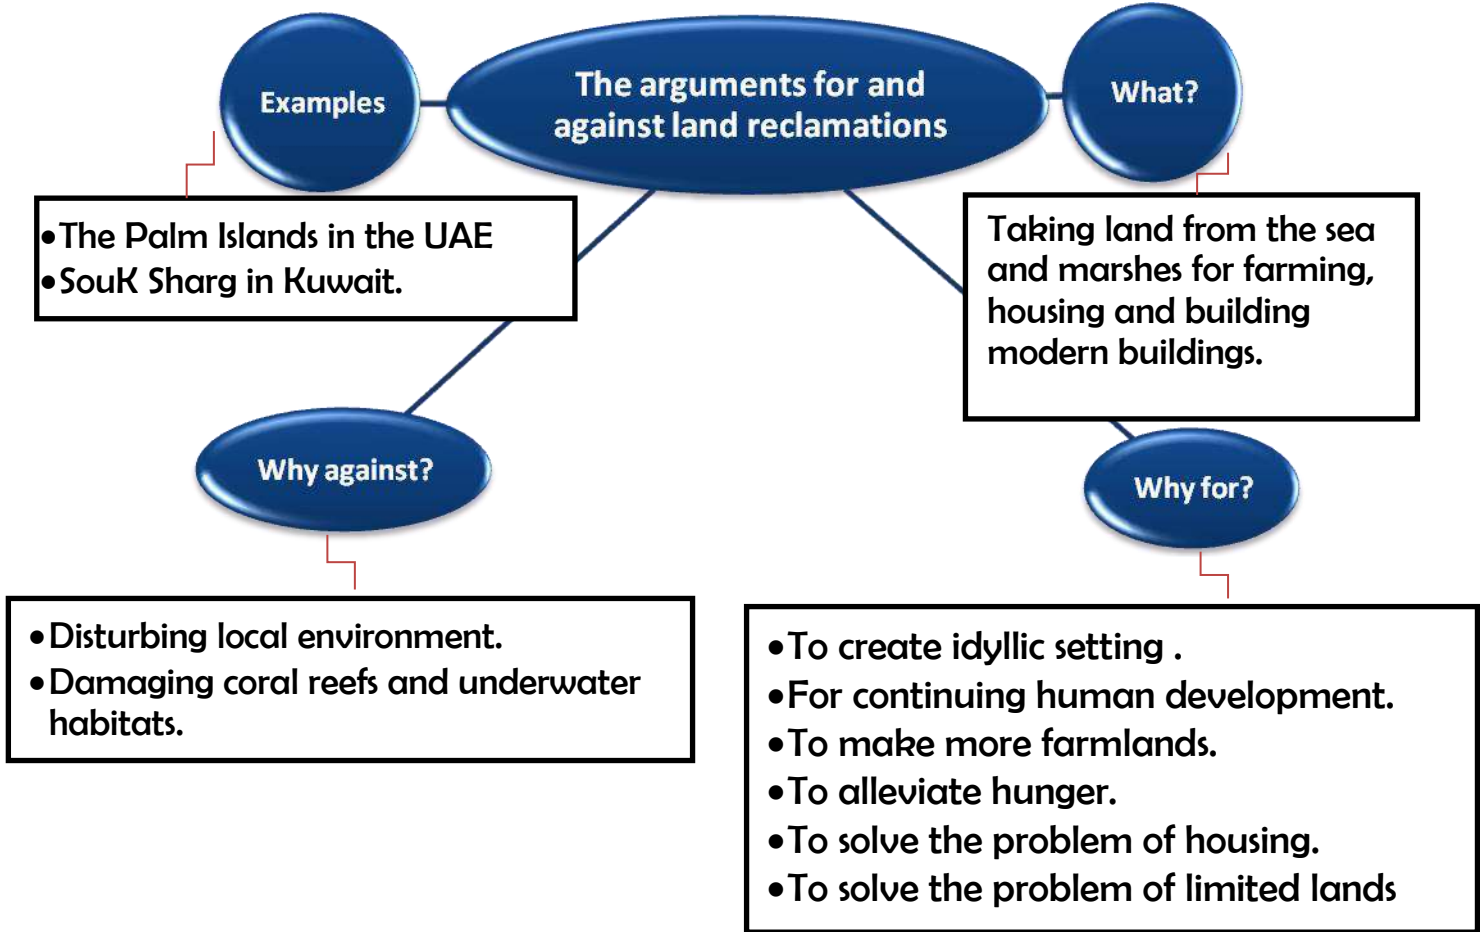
The arguments for and against land reclamations

Examples

•The Palm Islands in the UAE
•SouK Sharg in Kuwait.

What?

Taking land from the sea and marshes for farming, housing and building modern buildings.

Why against?

•Disturbing local environment.
•Damaging coral reefs and underwater habitats.

Why for?

•To create idyllic setting .
•For continuing human development.
•To make more farmlands.
•To alleviate hunger.
•To solve the problem of housing.
•To solve the problem of limited lands